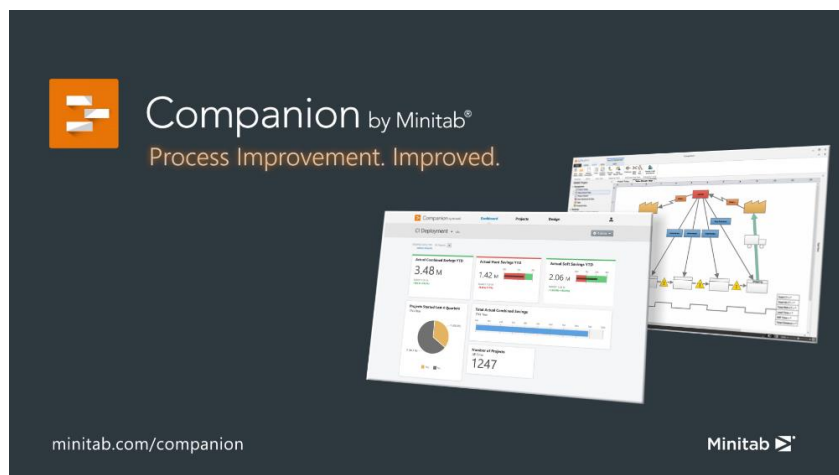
Companion by Minitab®

Process Improvement. Improved.

Companion by Minitab Dashboard Projects Design

CI Deployment

Actual Combined Savings YTD
3.48 M

Actual Hard Savings YTD
1.42 M

Actual Soft Savings YTD
2.06 M

Projects Started Last 4 Quarters

Total Actual Combined Savings

Number of Projects
1247

minitab.com/companion

Minitab